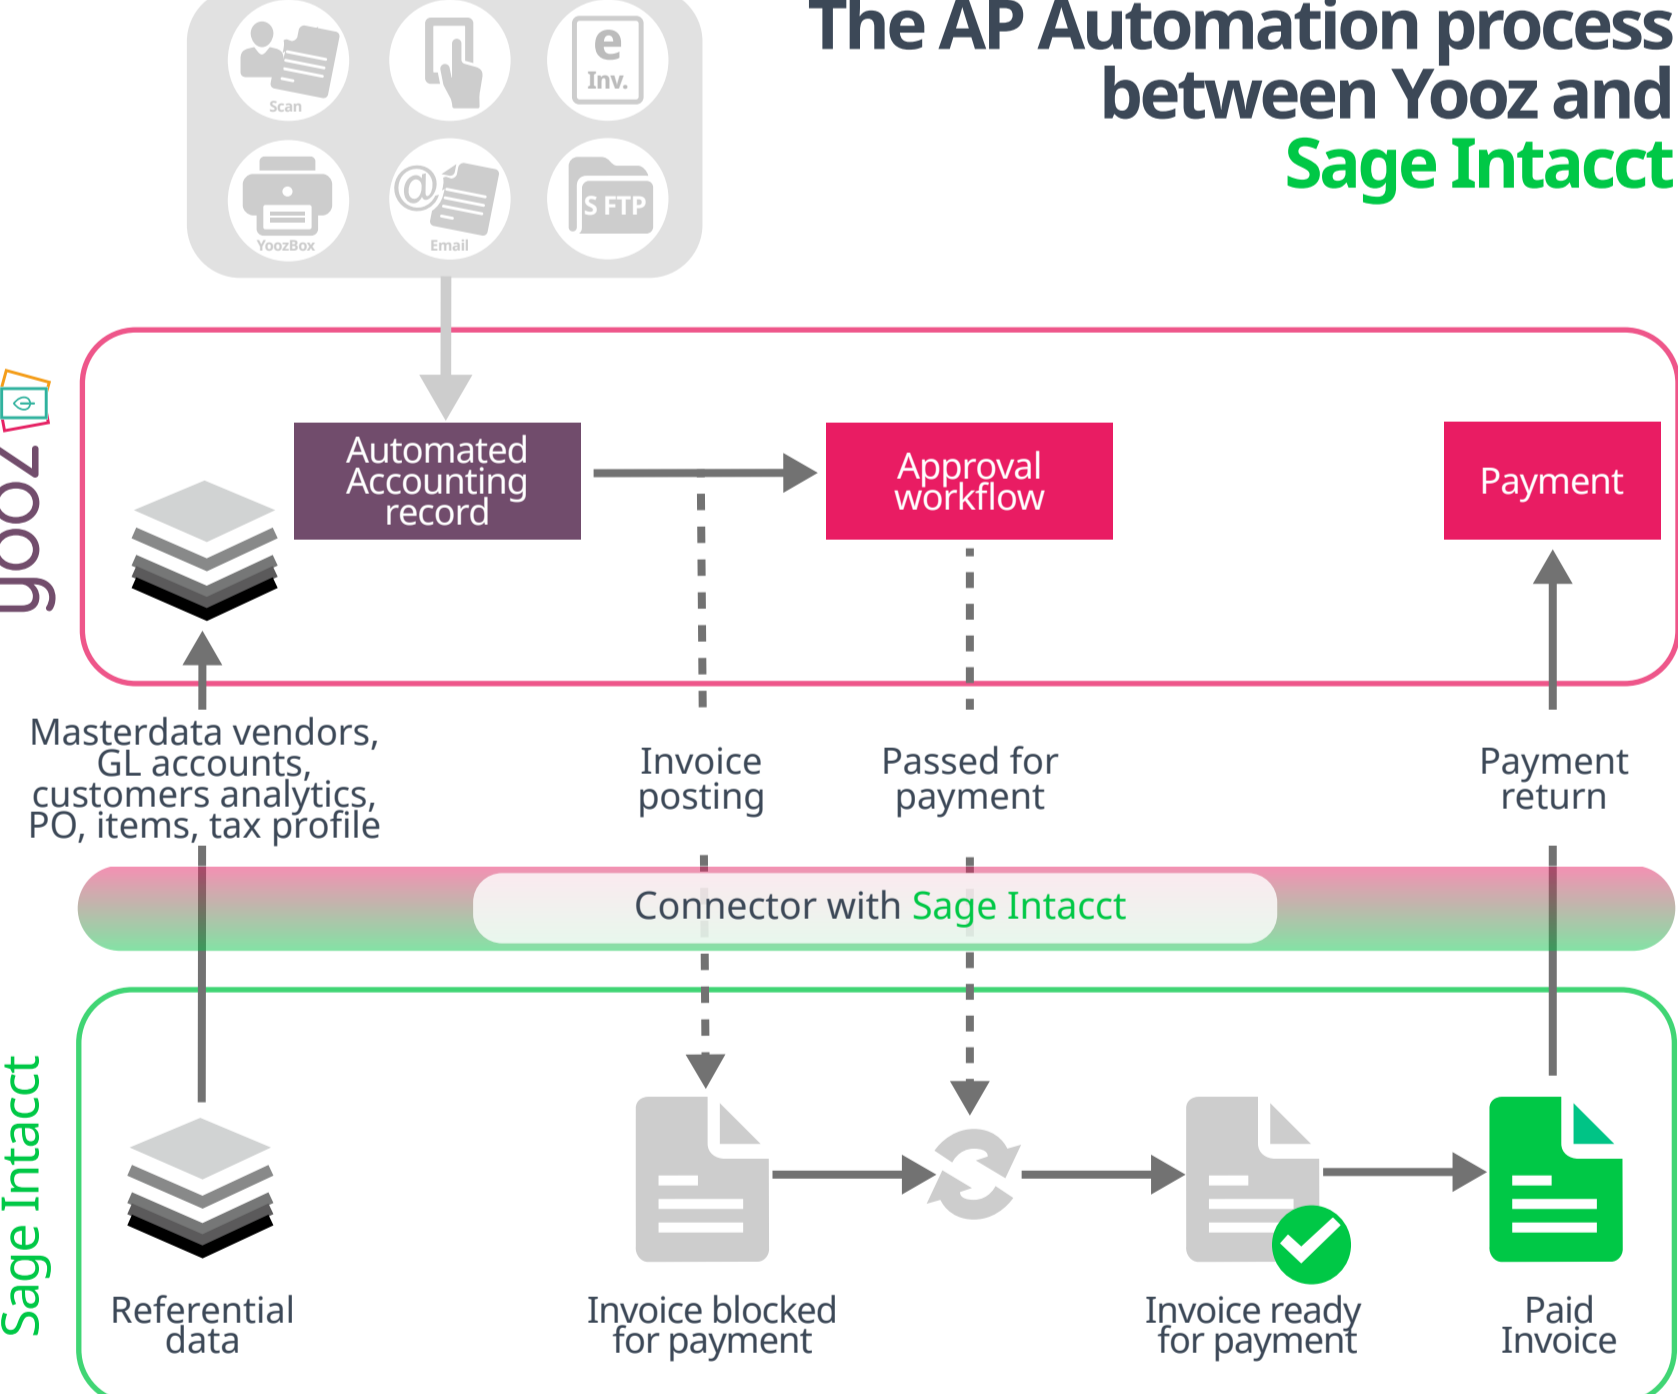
The AP Automation process between Yooz and Sage Intacct

Scan

e Inv.

YoozBox

Email

S FTP

yooz

Automated Accounting record

Approval workflow

Payment

Masterdata vendors, GL accounts, customers analytics, PO, items, tax profile

Invoice posting

Passed for payment

Payment return

Connector with Sage Intacct

Sage Intacct

Referential data

Invoice blocked for payment

Invoice ready for payment

Paid Invoice